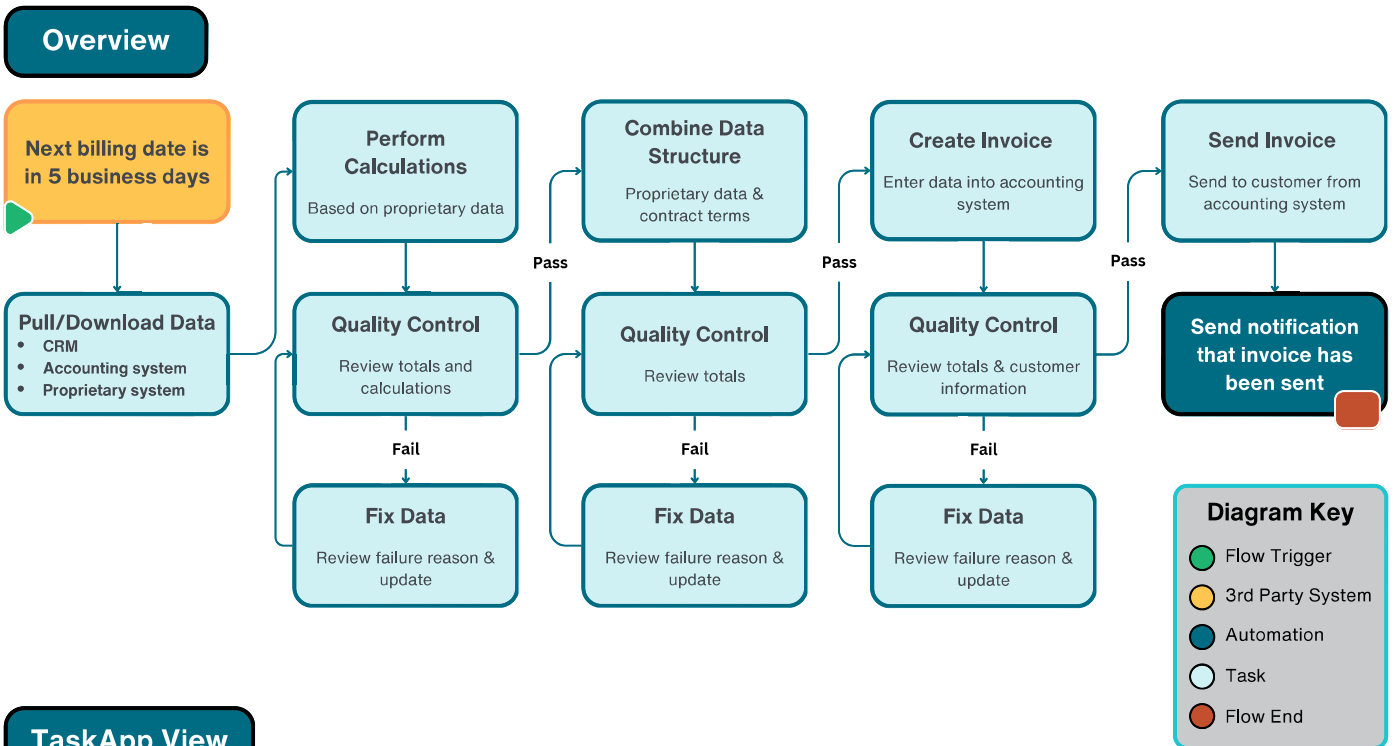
Overview

Next billing date is in 5 business days

Pull/Download Data
- CRM
- Accounting system
- Proprietary system

Perform Calculations
Based on proprietary data

Quality Control
Review totals and calculations

Fail

Fix Data
Review failure reason & update

Pass

Combine Data Structure
Proprietary data & contract terms

Quality Control
Review totals

Fail

Fix Data
Review failure reason & update

Pass

Create Invoice
Enter data into accounting system

Quality Control
Review totals & customer information

Fail

Fix Data
Review failure reason & update

Pass

Send Invoice
Send to customer from accounting system

Send notification that invoice has been sent

Diagram Key
Flow Trigger
3rd Party System
Automation
Task
Flow End

TaskApp View